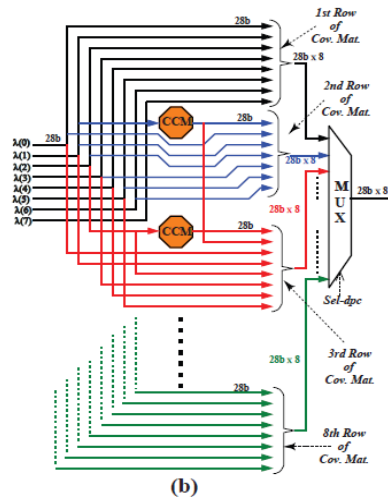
28b

1st Row of Cov. Mat.

28b x 8

2nd Row of Cov. Mat.

CCM

28b

λ(0)
λ(1)
λ(2)
λ(3)
λ(4)
λ(5)
λ(6)
λ(7)

28b

28b x 8

M U X

28b x 8

28b x 8

CCM

28b

Sel-dpc

3rd Row of Cov. Mat.

28b x 8

28b

8th Row of Cov. Mat.

(b)